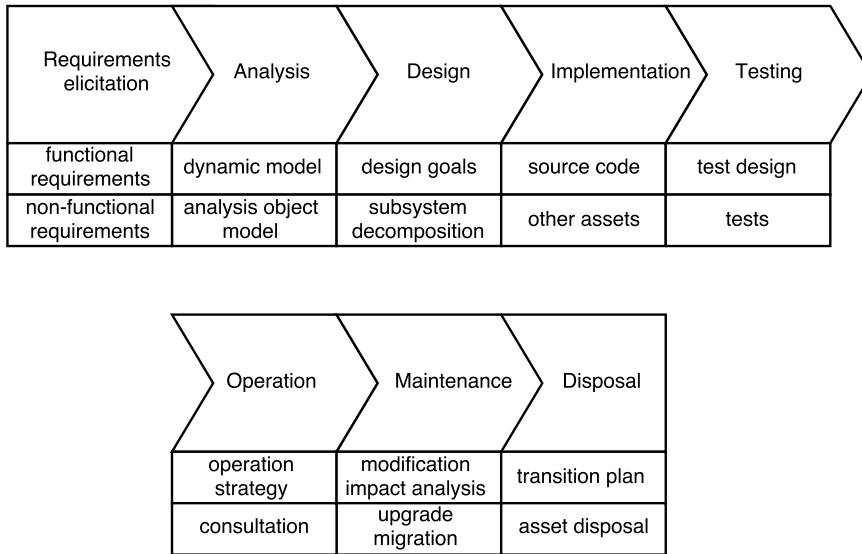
| Requirements elicitation | Analysis | Design | Implementation | Testing |
|---|---|---|---|---|
| functional requirements | dynamic model | design goals | source code | test design |
| non-functional requirements | analysis object model | subsystem decomposition | other assets | tests |

| Operation | Maintenance | Disposal |
|---|---|---|
| operation strategy | modification impact analysis | transition plan |
| consultation | upgrade migration | asset disposal |